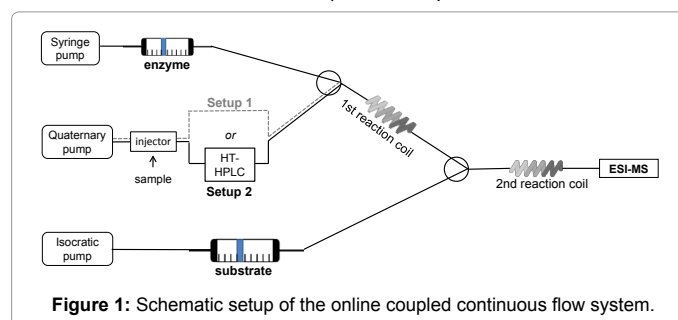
Syringe pump

enzyme

Setup 1

or

Quaternary pump

injector

sample

HT-HPLC

Setup 2

1st reaction coil

2nd reaction coil

ESI-MS

Isocratic pump

substrate

**Figure 1:** Schematic setup of the online coupled continuous flow system.